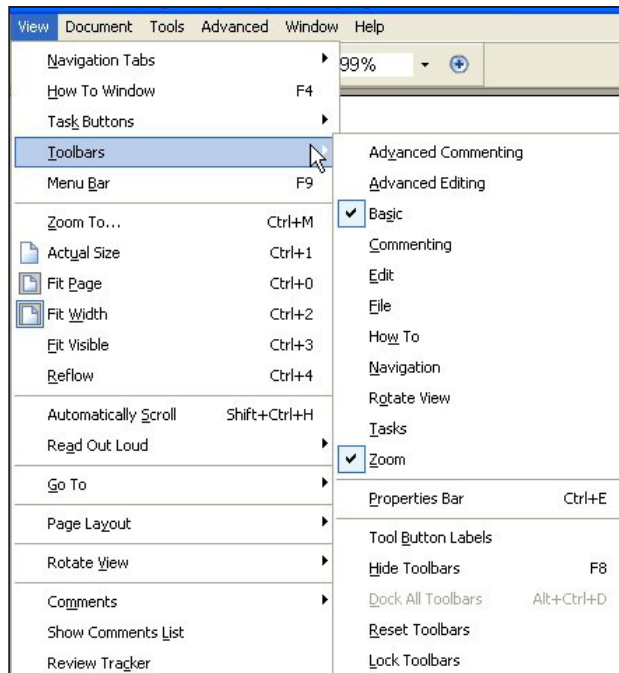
View Document Tools Advanced Window Help

99%

Navigation Tabs
How To Window F4
Task Buttons
Toolbars
Menu Bar F9
Zoom To... Ctrl+M
Actual Size Ctrl+1
Fit Page Ctrl+0
Fit Width Ctrl+2
Fit Visible Ctrl+3
Reflow Ctrl+4
Automatically Scroll Shift+Ctrl+H
Read Out Loud
Go To
Page Layout
Rotate View
Comments
Show Comments List
Review Tracker

Advanced Commenting
Advanced Editing
✔ Basic
Commenting
Edit
File
How To
Navigation
Rotate View
Tasks
✔ Zoom
Properties Bar Ctrl+E
Tool Button Labels
Hide Toolbars F8
Dock All Toolbars Alt+Ctrl+D
Reset Toolbars
Lock Toolbars